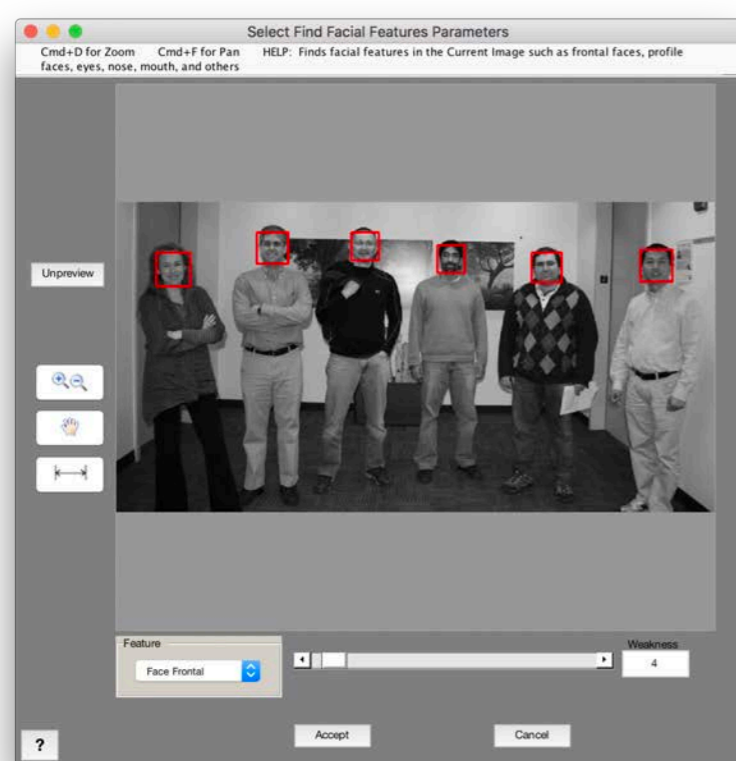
Select Find Facial Features Parameters

Cmd+D for Zoom Cmd+F for Pan HELP: Finds facial features in the Current Image such as frontal faces, profile faces, eyes, nose, mouth, and others

Unpreview

Feature

Face Frontal

Weakness

4

?

Accept

Cancel